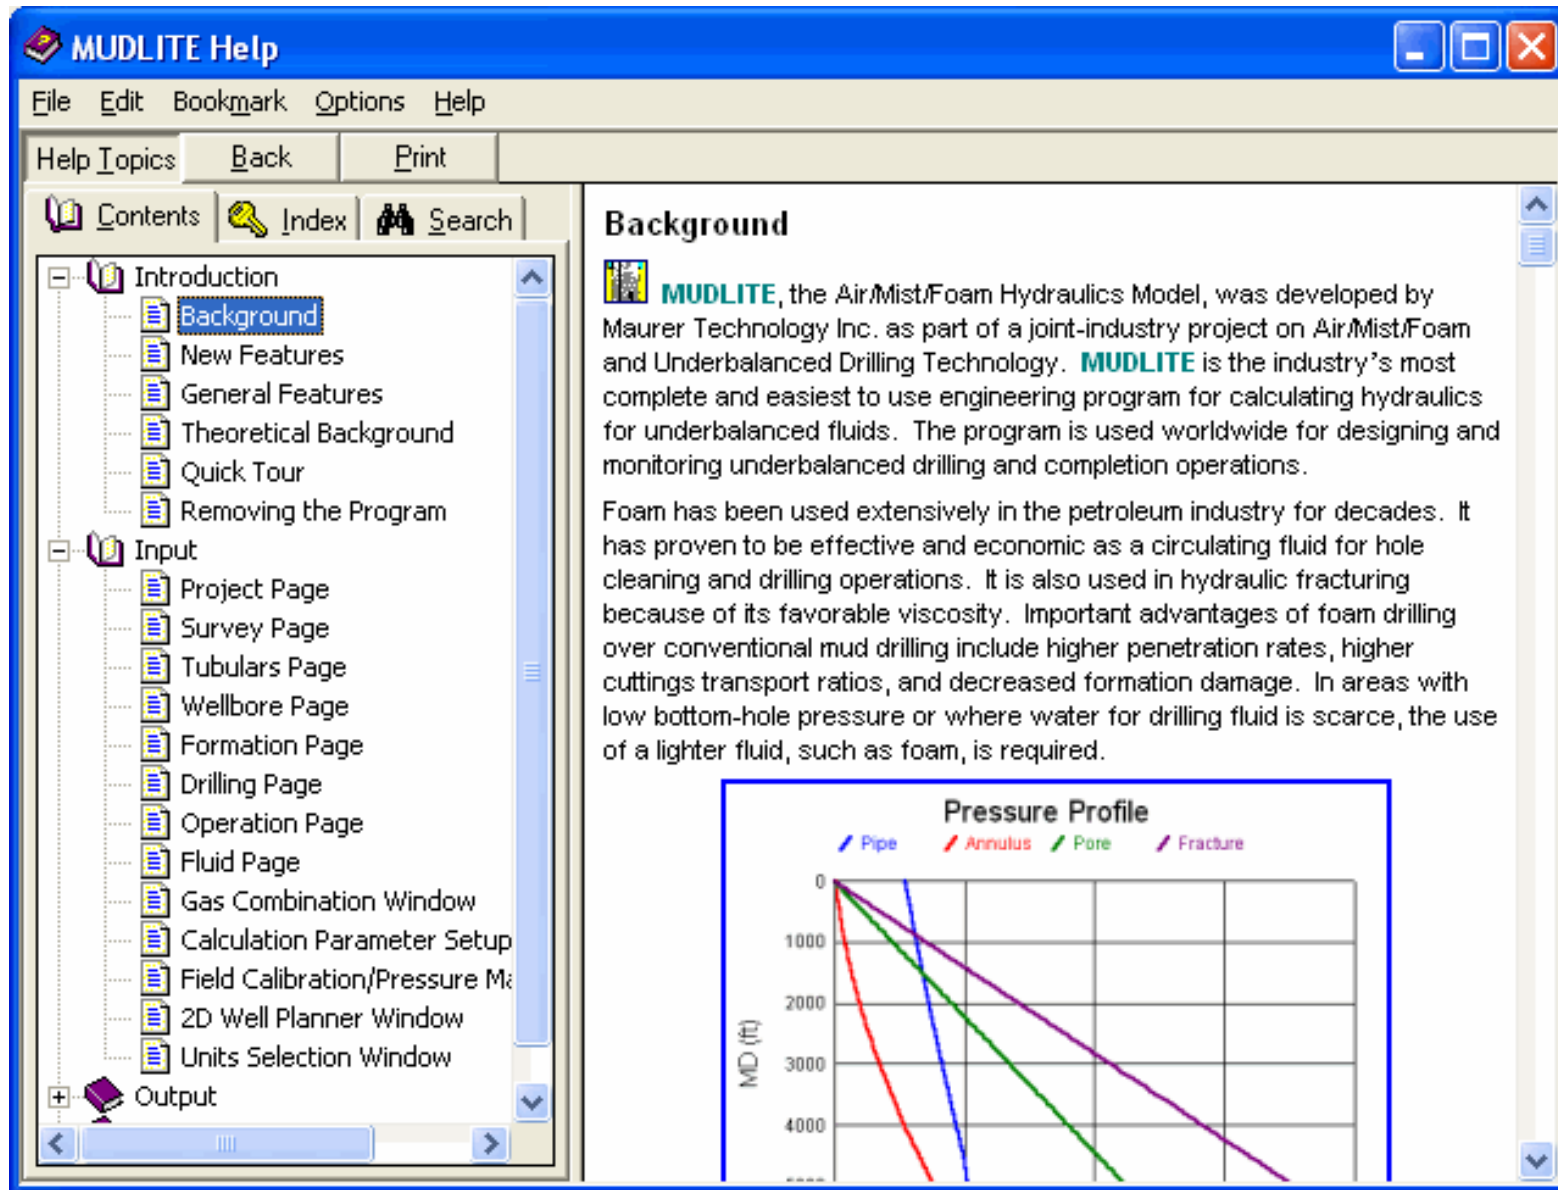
MUDLITE Help

File Edit Bookmark Options Help

Help Topics Back Print

Contents Index Search

Introduction
Background
New Features
General Features
Theoretical Background
Quick Tour
Removing the Program
Input
Project Page
Survey Page
Tubulars Page
Wellbore Page
Formation Page
Drilling Page
Operation Page
Fluid Page
Gas Combination Window
Calculation Parameter Setup
Field Calibration/Pressure Ma
2D Well Planner Window
Units Selection Window
Output

Background

MUDLITE, the Air/Mist/Foam Hydraulics Model, was developed by Maurer Technology Inc. as part of a joint-industry project on Air/Mist/Foam and Underbalanced Drilling Technology. MUDLITE is the industry's most complete and easiest to use engineering program for calculating hydraulics for underbalanced fluids. The program is used worldwide for designing and monitoring underbalanced drilling and completion operations.

Foam has been used extensively in the petroleum industry for decades. It has proven to be effective and economic as a circulating fluid for hole cleaning and drilling operations. It is also used in hydraulic fracturing because of its favorable viscosity. Important advantages of foam drilling over conventional mud drilling include higher penetration rates, higher cuttings transport ratios, and decreased formation damage. In areas with low bottom-hole pressure or where water for drilling fluid is scarce, the use of a lighter fluid, such as foam, is required.

Pressure Profile
Pipe Annulus Pore Fracture
0
1000
2000
3000
4000
MD (ft)